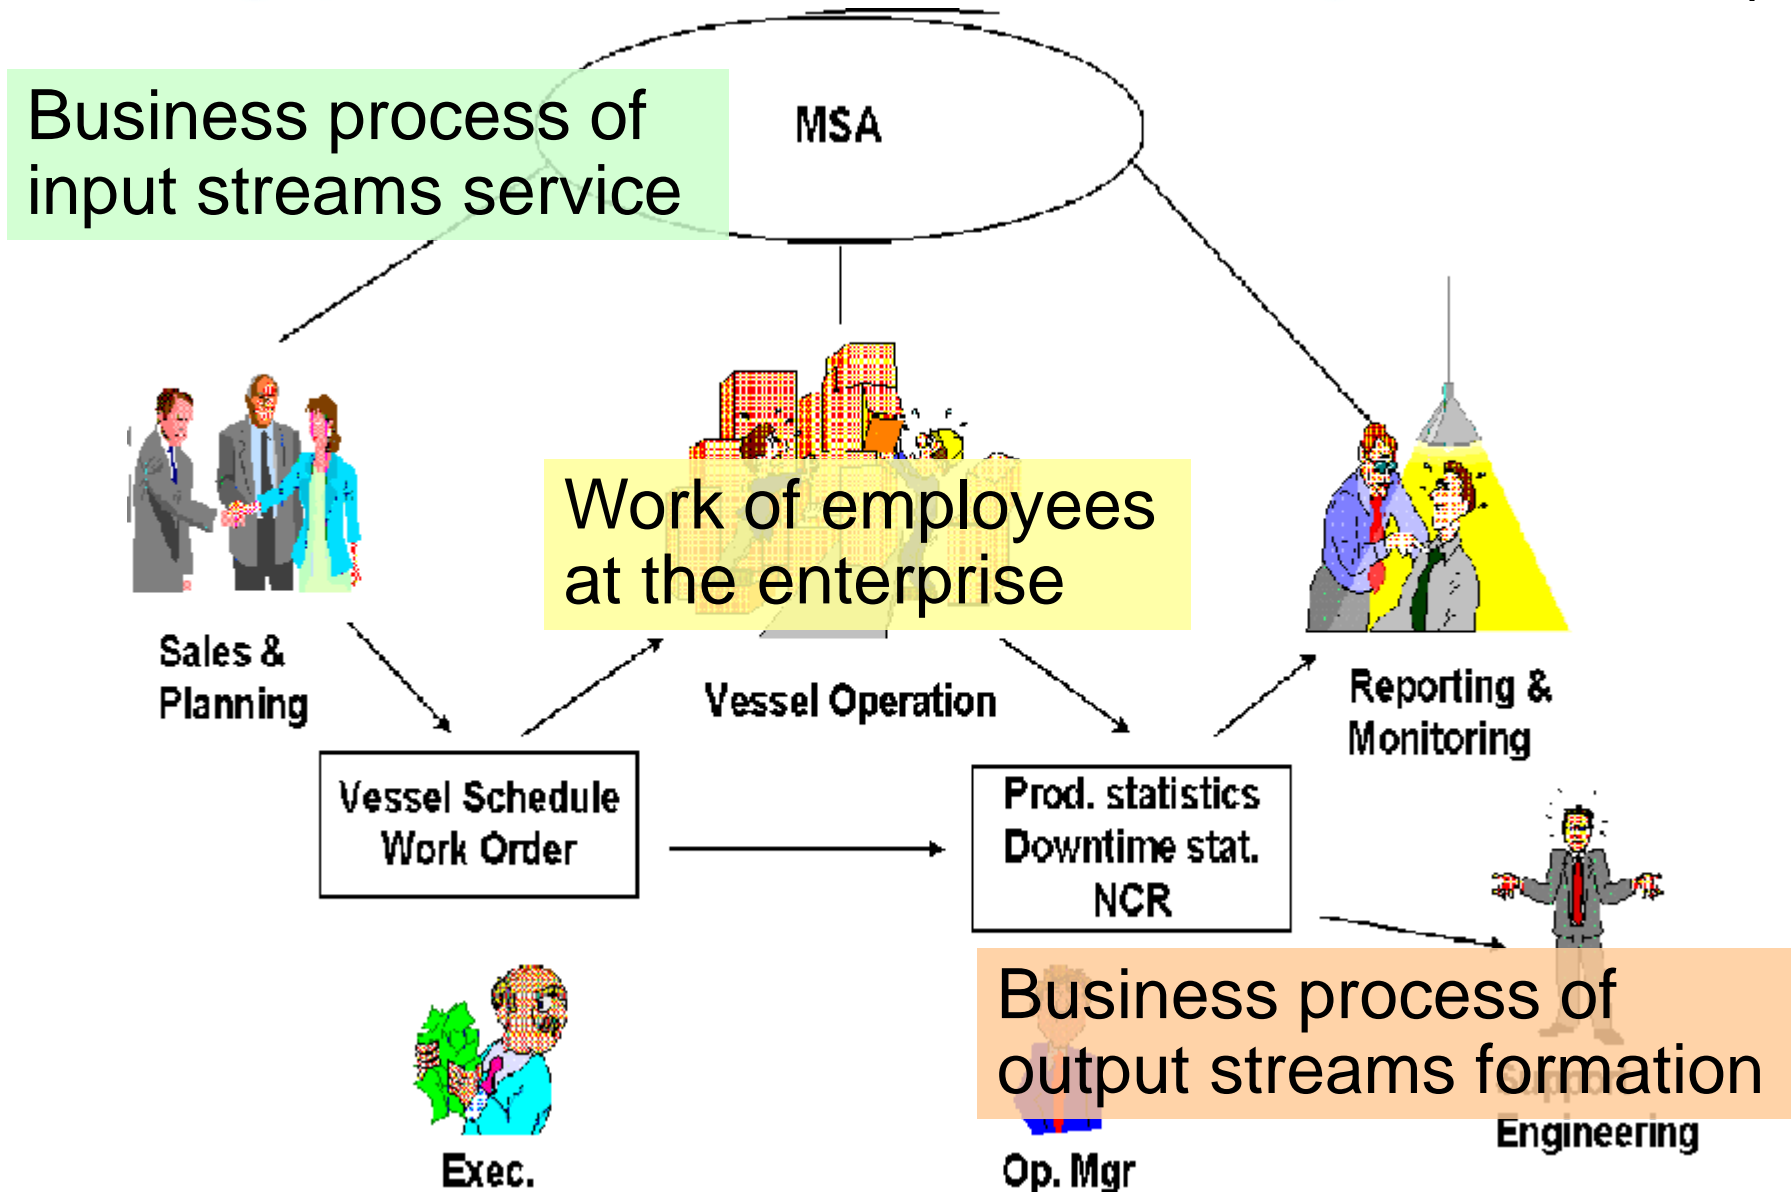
MSA

Business process of input streams service

Sales & Planning

Work of employees at the enterprise

Vessel Operation

Reporting & Monitoring

Vessel Schedule Work Order

Prod. statistics Downtime stat. NCR

Business process of output streams formation

Engineering

Exec.

Op. Mgr